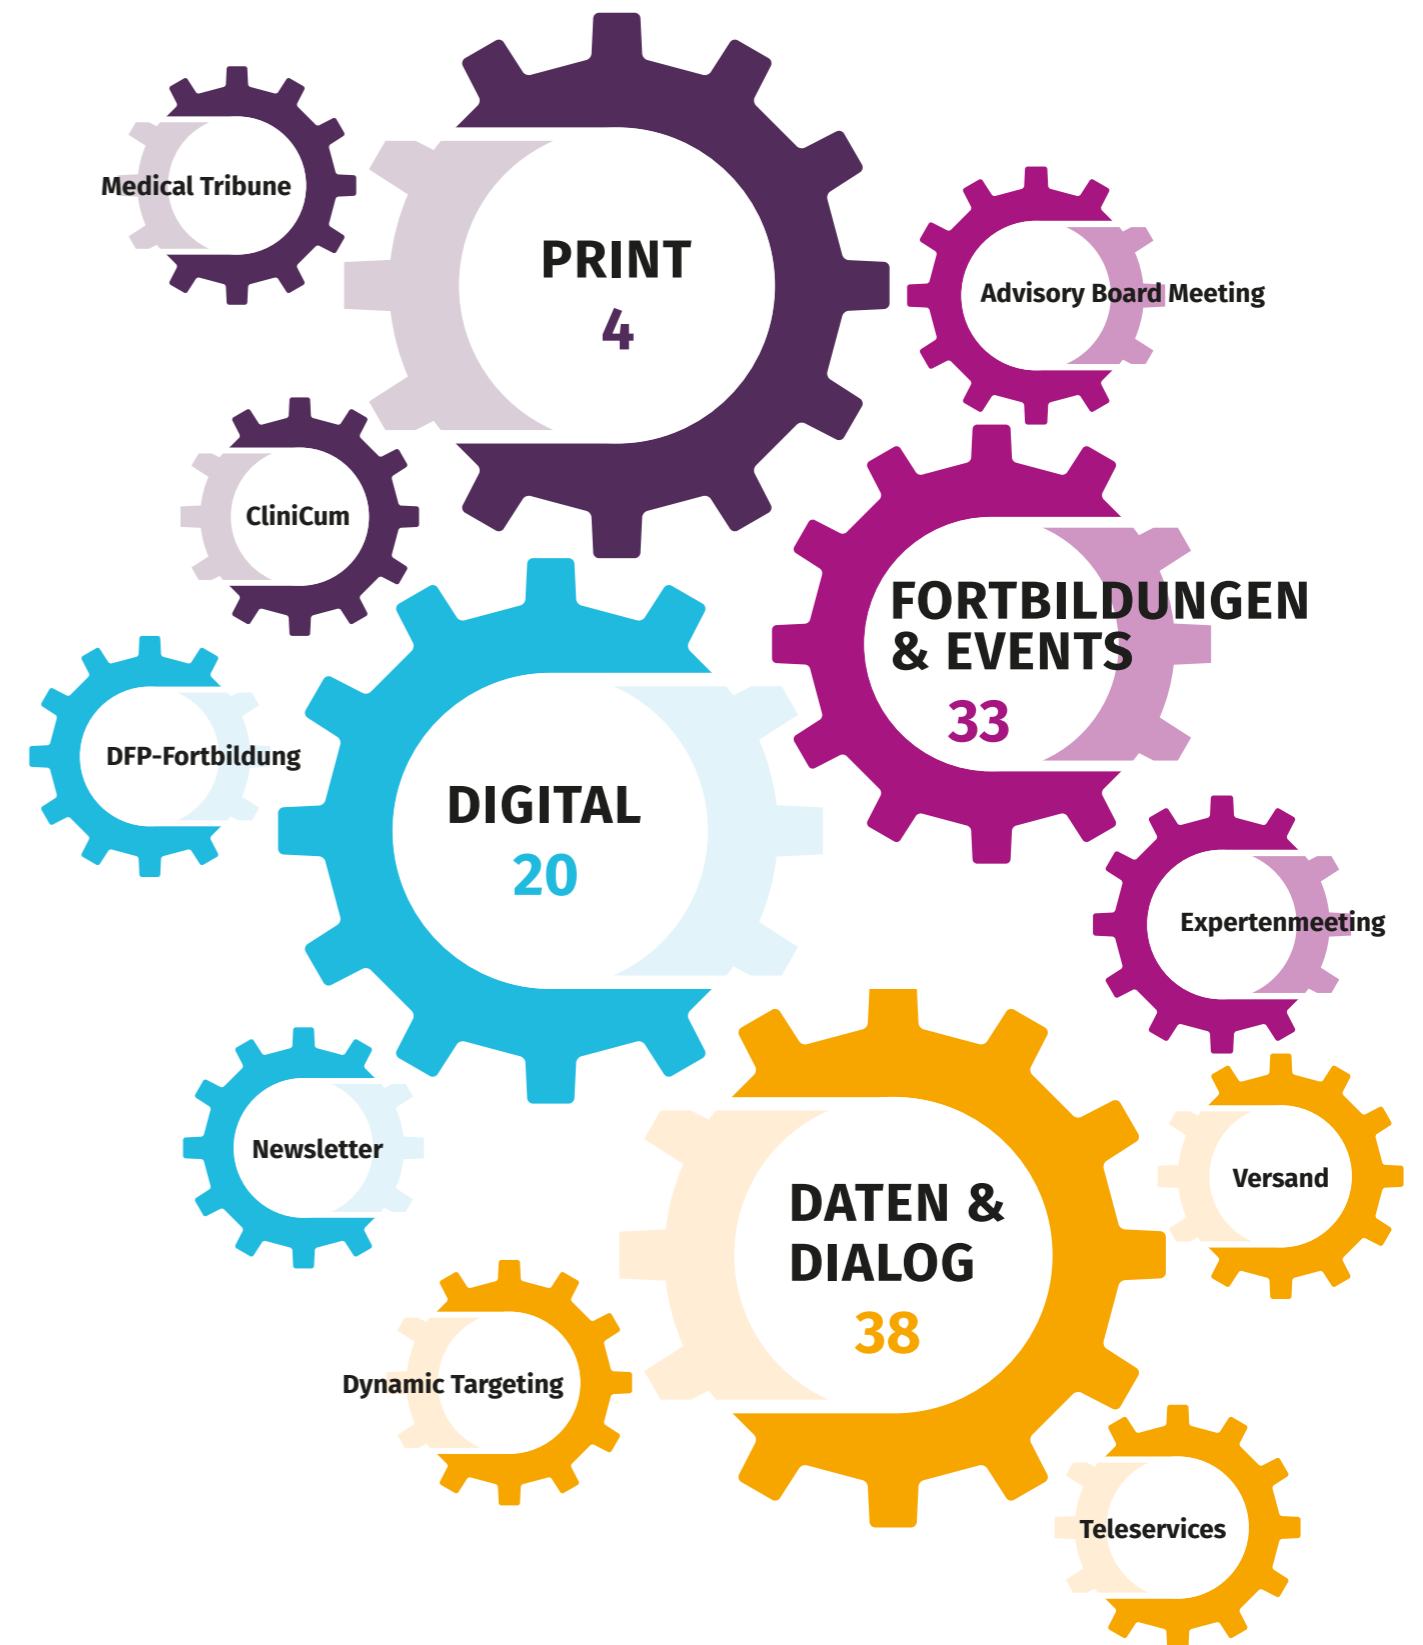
Medical Tribune

PRINT
4

Advisory Board Meeting

CliniCum

FORTBILDUNGEN & EVENTS
33

DFP-Fortbildung

DIGITAL
20

Expertenmeeting

Newsletter

Versand

DATEN & DIALOG
38

Dynamic Targeting

Teleservices